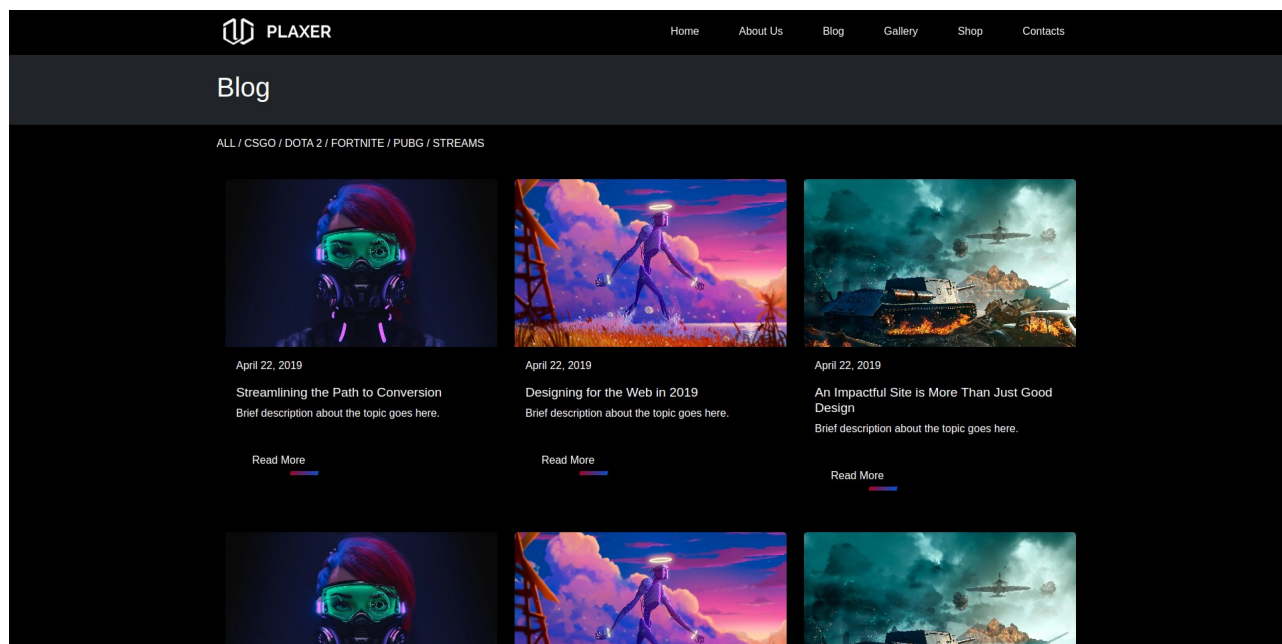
PLAXER

Home About Us Blog Gallery Shop Contacts

Blog

ALL / CSGO / DOTA 2 / FORTNITE / PUBG / STREAMS

April 22, 2019

Streamlining the Path to Conversion

Brief description about the topic goes here.

Read More

April 22, 2019

Designing for the Web in 2019

Brief description about the topic goes here.

Read More

April 22, 2019

An Impactful Site is More Than Just Good Design

Brief description about the topic goes here.

Read More